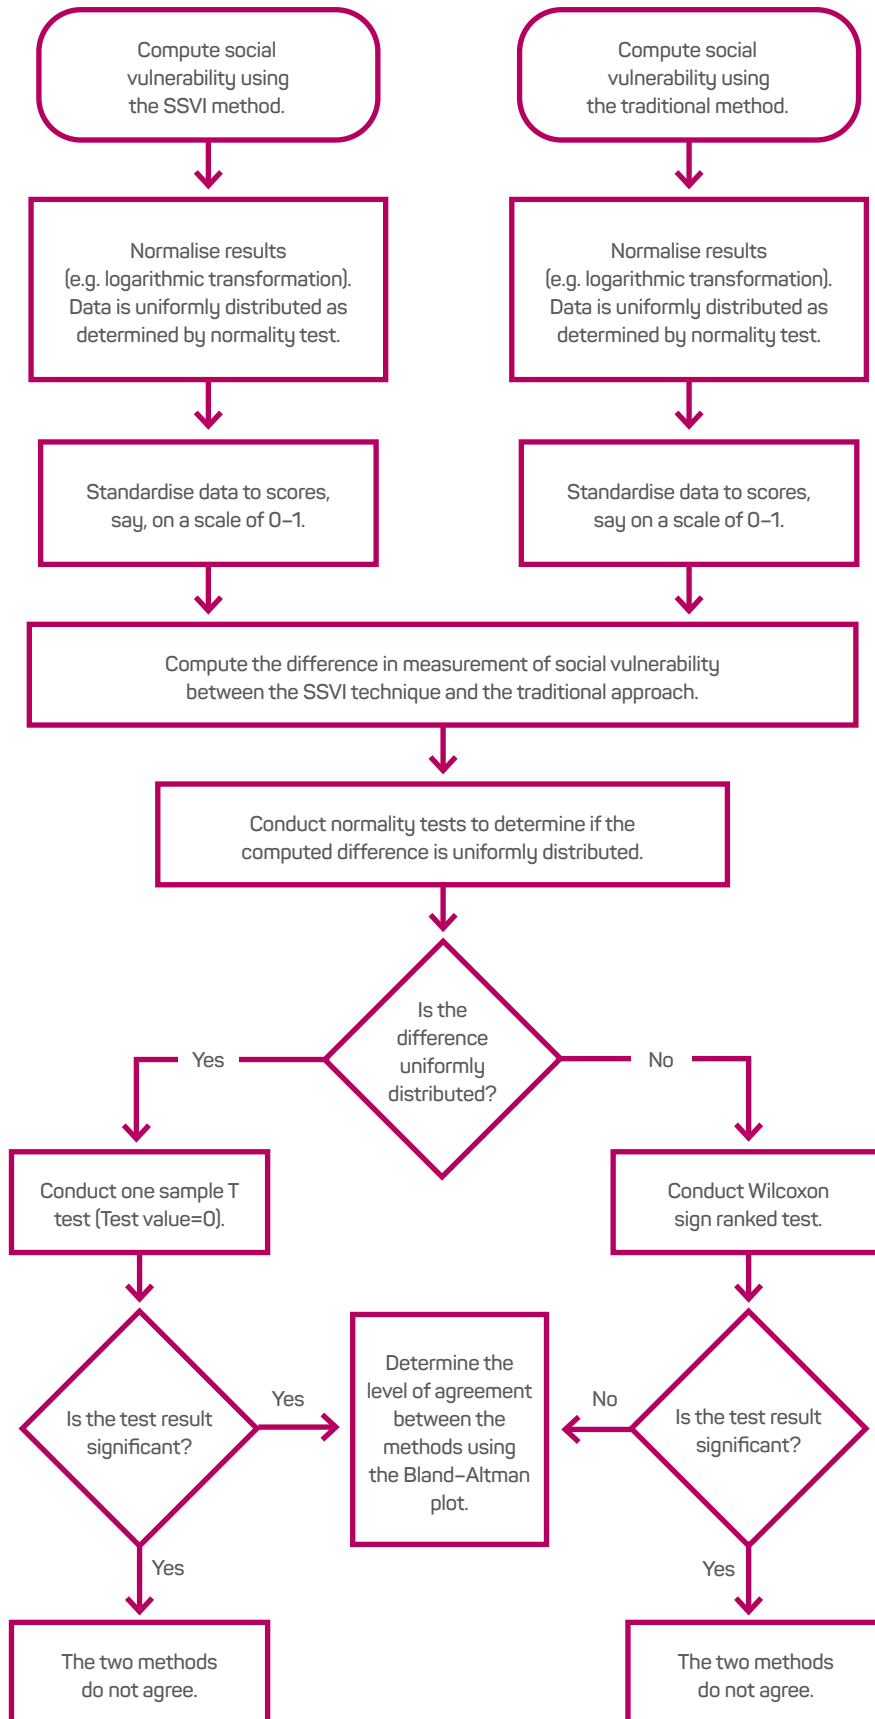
Compute social vulnerability using the SSVI method.

Compute social vulnerability using the traditional method.

Normalise results (e.g. logarithmic transformation). Data is uniformly distributed as determined by normality test.

Normalise results (e.g. logarithmic transformation). Data is uniformly distributed as determined by normality test.

Standardise data to scores, say, on a scale of 0–1.

Standardise data to scores, say on a scale of 0–1.

Compute the difference in measurement of social vulnerability between the SSVI technique and the traditional approach.

Conduct normality tests to determine if the computed difference is uniformly distributed.

Is the difference uniformly distributed?

Yes

No

Conduct one sample T test (Test value=0).

Conduct Wilcoxon sign ranked test.

Is the test result significant?

Yes

Determine the level of agreement between the methods using the Bland–Altman plot.

No

Is the test result significant?

Yes

Yes

The two methods do not agree.

The two methods do not agree.